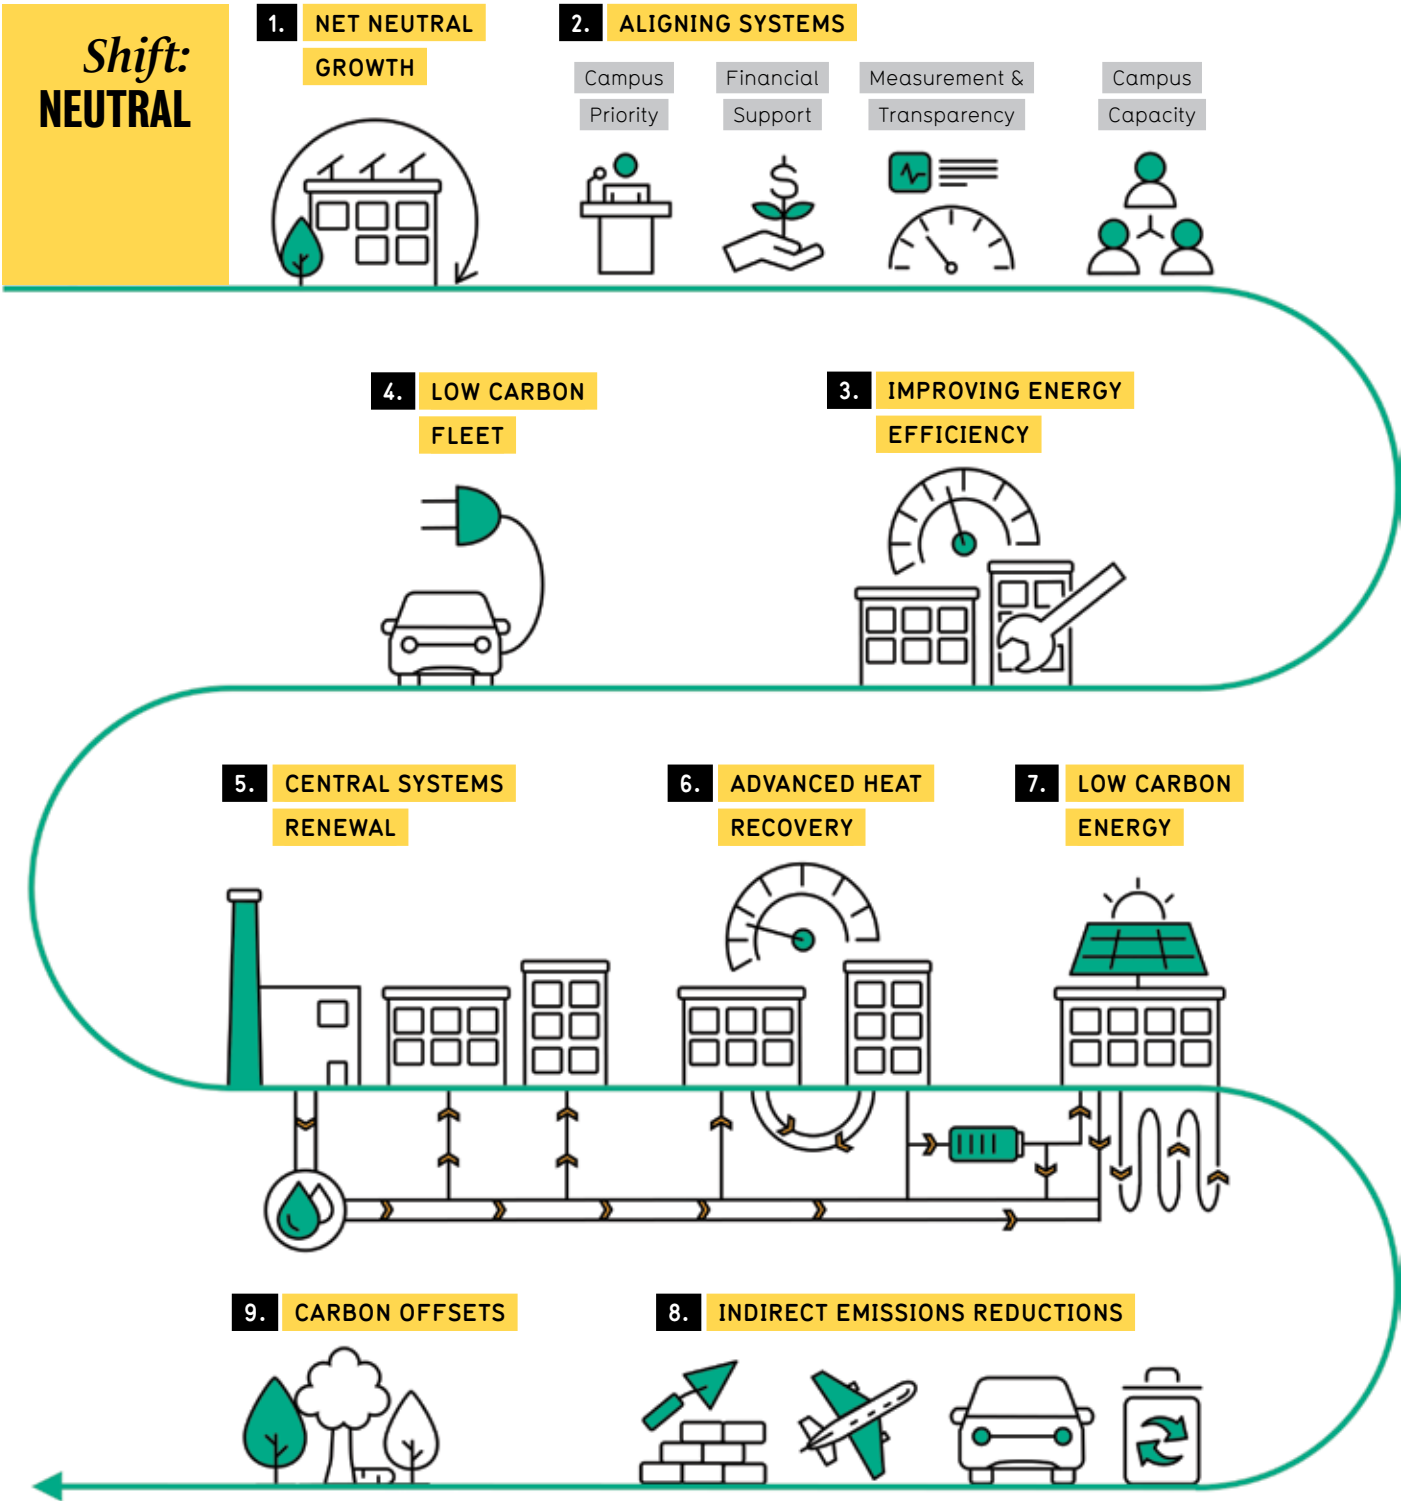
Shift:
NEUTRAL

1. NET NEUTRAL GROWTH

2. ALIGNING SYSTEMS

Campus Priority

Financial Support

Measurement & Transparency

Campus Capacity

4. LOW CARBON FLEET

3. IMPROVING ENERGY EFFICIENCY

5. CENTRAL SYSTEMS RENEWAL

6. ADVANCED HEAT RECOVERY

7. LOW CARBON ENERGY

9. CARBON OFFSETS

8. INDIRECT EMISSIONS REDUCTIONS